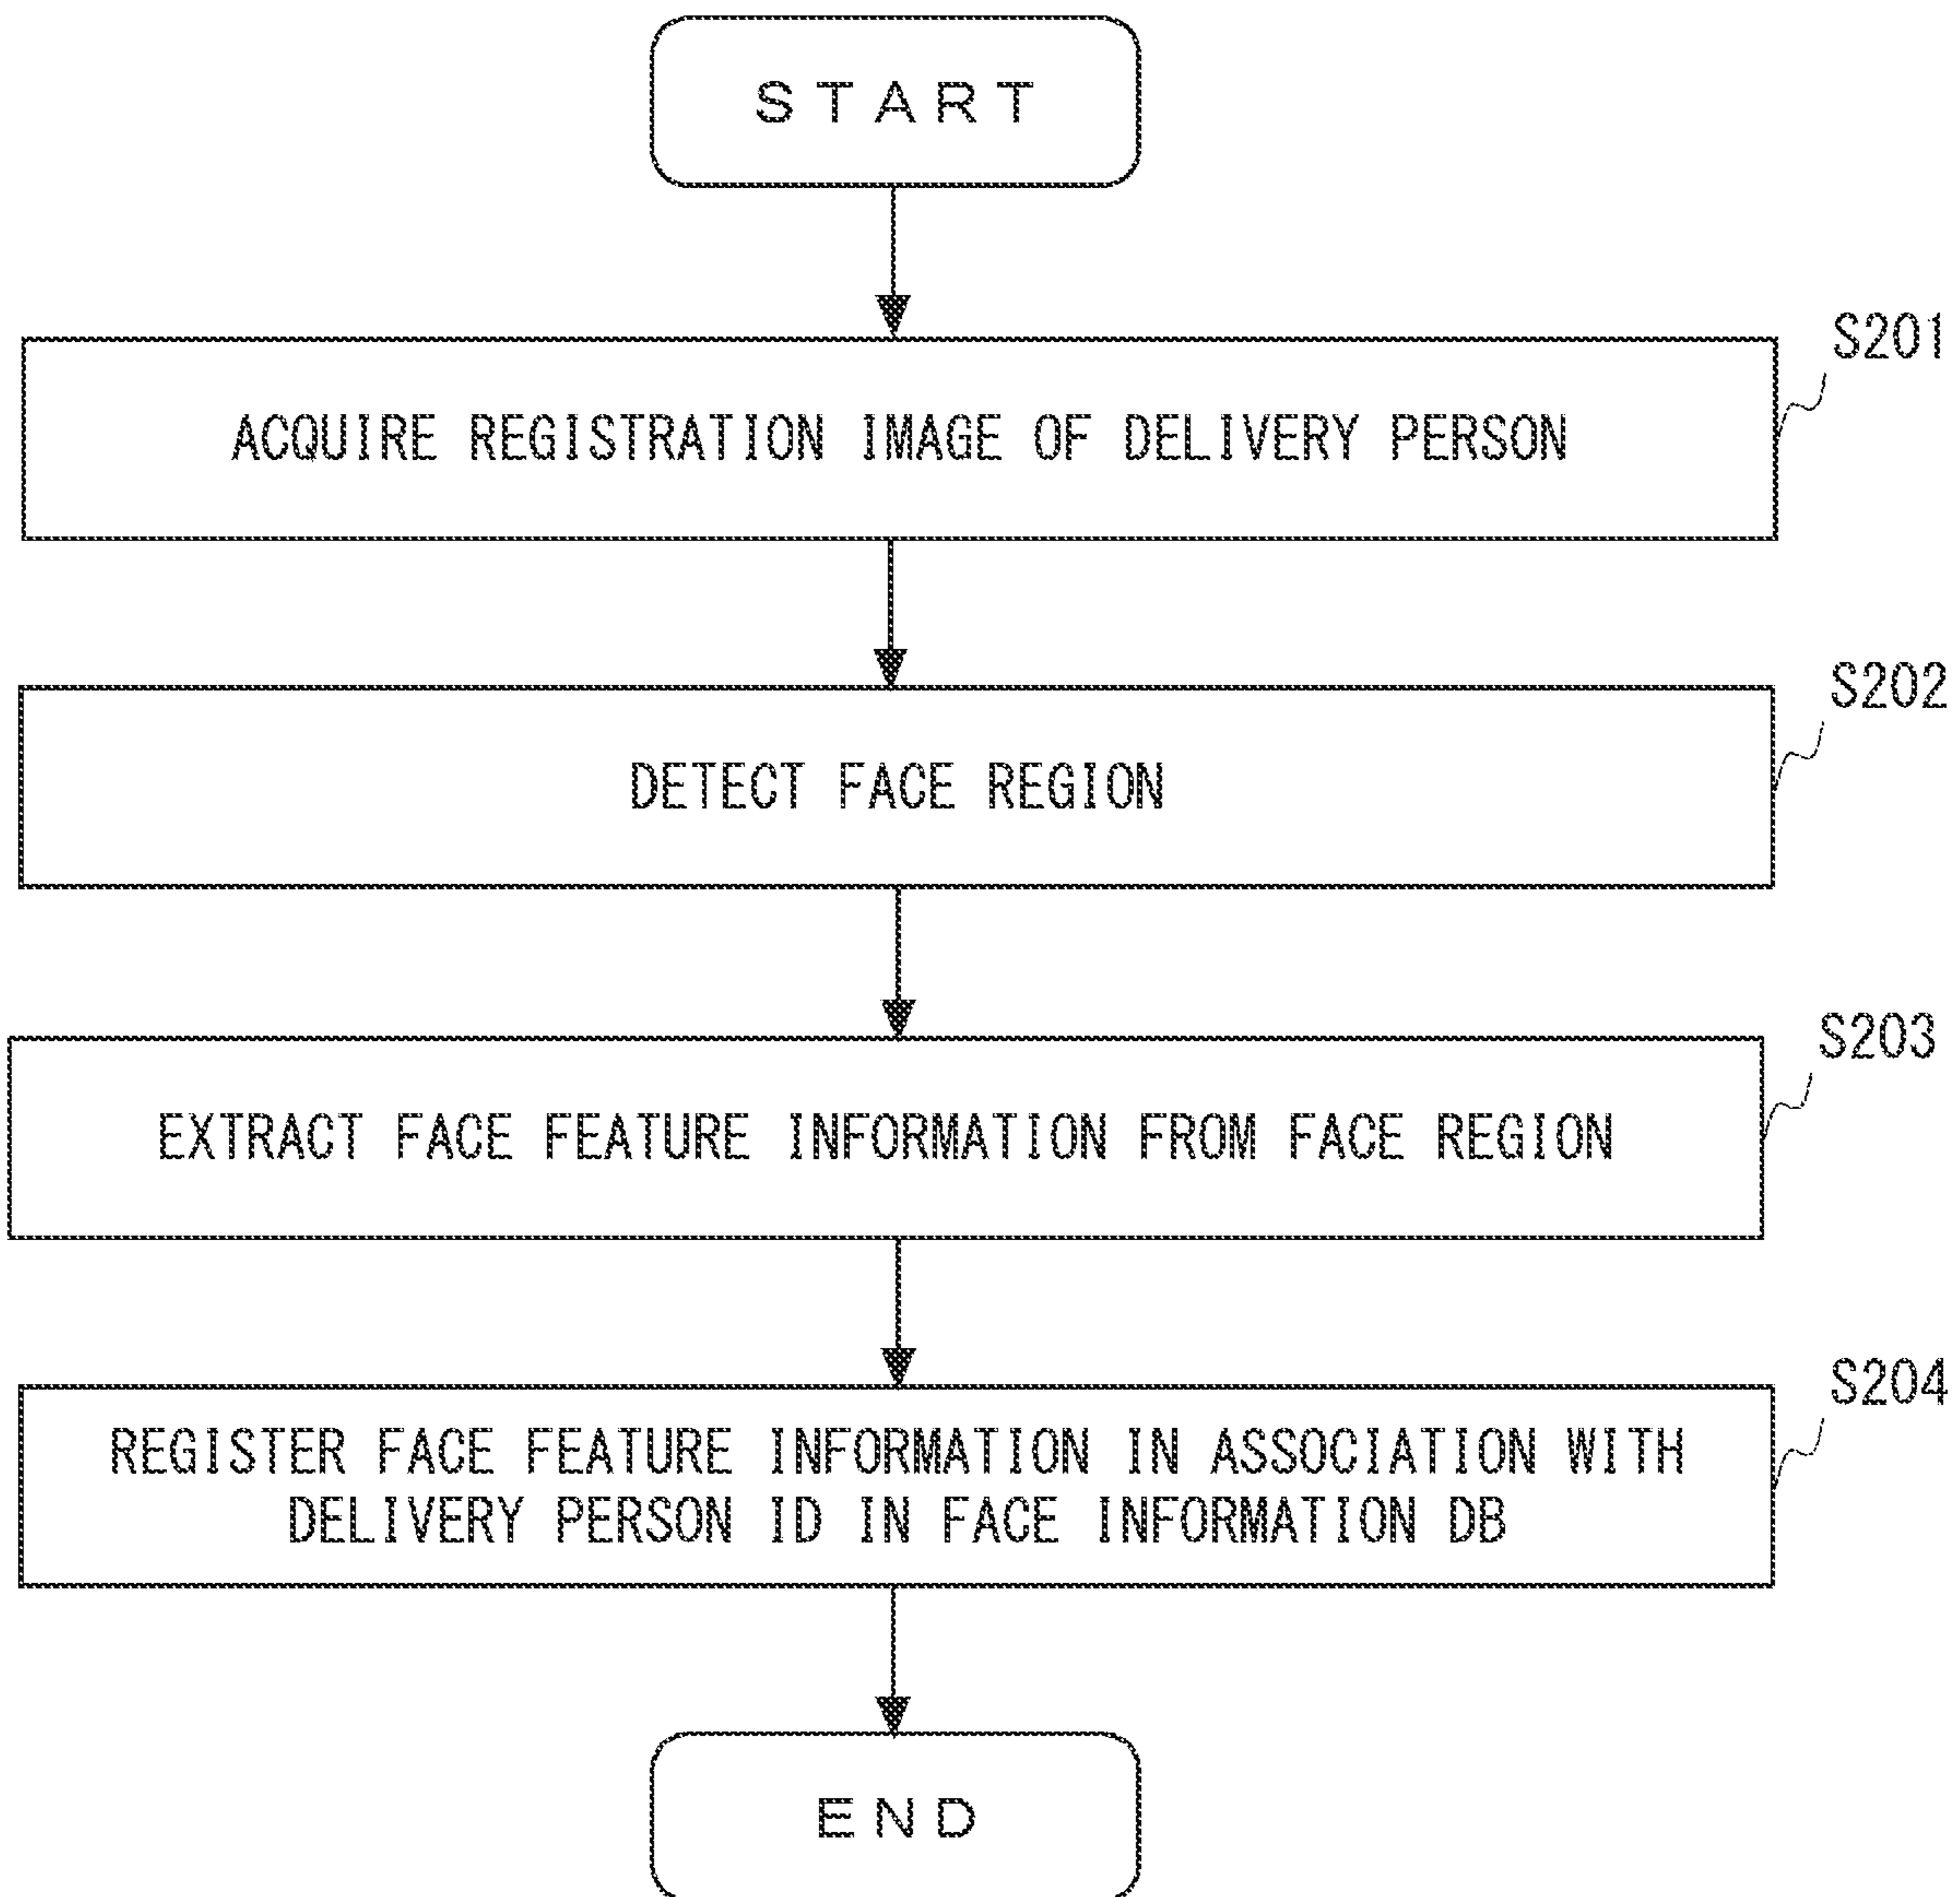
START

S201

ACQUIRE REGISTRATION IMAGE OF DELIVERY PERSON

S202

DETECT FACE REGION

S203

EXTRACT FACE FEATURE INFORMATION FROM FACE REGION

S204

REGISTER FACE FEATURE INFORMATION IN ASSOCIATION WITH DELIVERY PERSON ID IN FACE INFORMATION DB

END